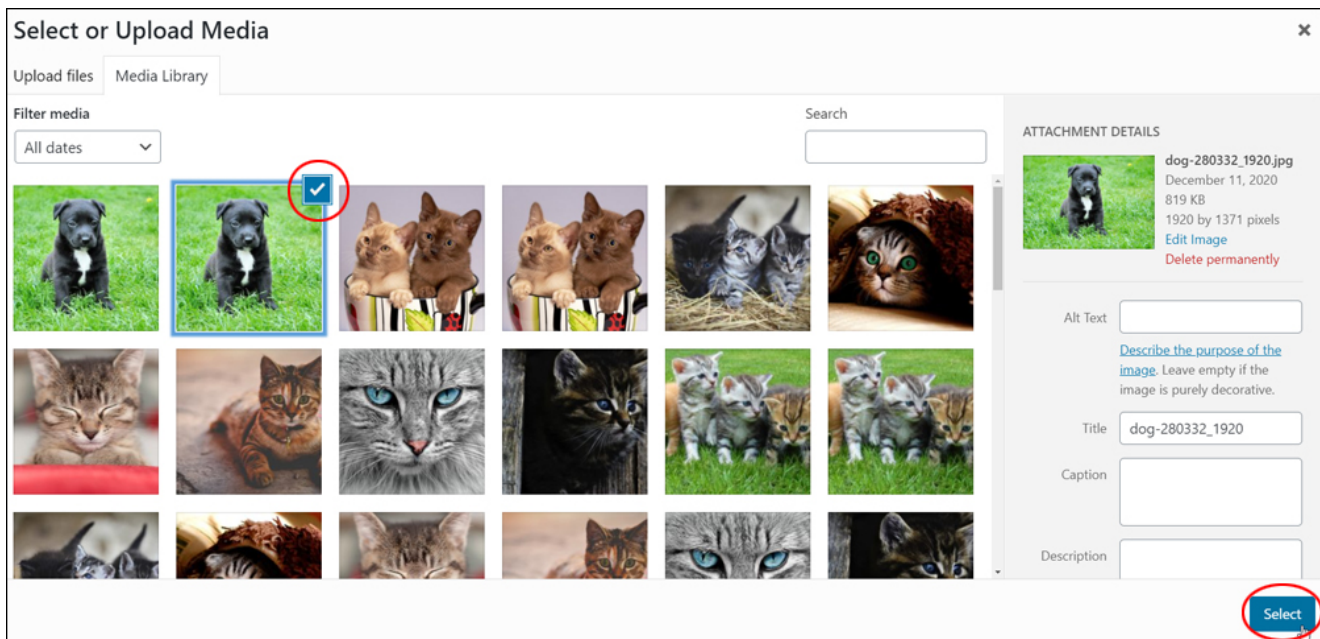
Select or Upload Media

×

Upload files

Media Library

Filter media

All dates

Search

ATTACHMENT DETAILS

dog-280332_1920.jpg
December 11, 2020
819 KB
1920 by 1371 pixels
Edit Image
Delete permanently

Alt Text

Describe the purpose of the image. Leave empty if the image is purely decorative.

Title

dog-280332_1920

Caption

Description

Select